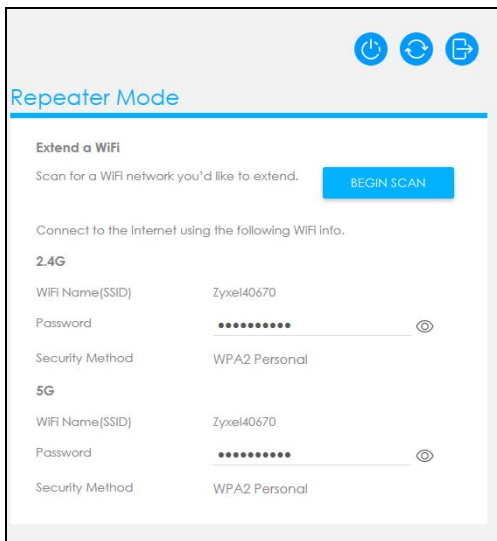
Repeater Mode

Extend a WiFi

Scan for a WiFi network you'd like to extend.

BEGIN SCAN

Connect to the Internet using the following WiFi info.

2.4G

| | |
|---|---|
| WiFi Name(SSID) | Zyxel40670 |
| Password | •••••••••• |
| Security Method | WPA2 Personal |

5G

| | |
|---|---|
| WiFi Name(SSID) | Zyxel40670 |
| Password | •••••••••• |
| Security Method | WPA2 Personal |